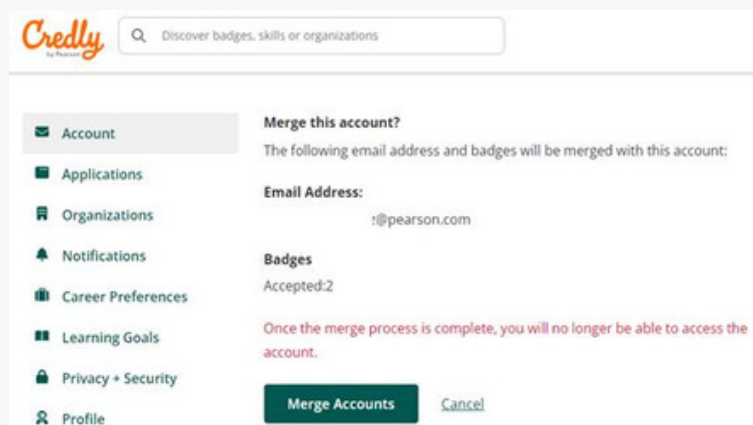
Credly
by Pearson

Discover badges, skills or organizations

Account
Applications
Organizations
Notifications
Career Preferences
Learning Goals
Privacy + Security
Profile

Merge this account?
The following email address and badges will be merged with this account:

Email Address:
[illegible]@pearson.com

Badges
Accepted:2

Once the merge process is complete, you will no longer be able to access the account.

Merge Accounts
Cancel